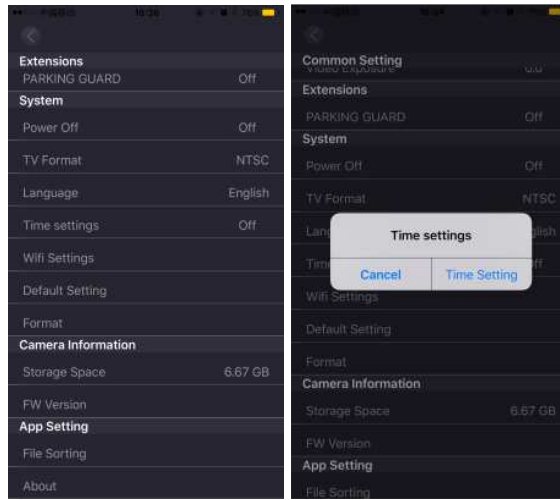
10:30

Extensions
PARKING GUARD Off
System
Power Off Off
TV Format NTSC
Language English
Time settings Off
Wifi Settings
Default Setting
Format
Camera Information
Storage Space 6.67 GB
FW Version
App Setting
File Sorting
About

Common Setting
Video Exposure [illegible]
Extensions
PARKING GUARD Off
System
Power Off Off
TV Format NTSC
Lang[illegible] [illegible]glish
Time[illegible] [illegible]ff
Wifi Settings
Default Setting
Format
Camera Information
Storage Space 6.67 GB
FW Version
App Setting
File Sorting

Time settings
Cancel Time Setting